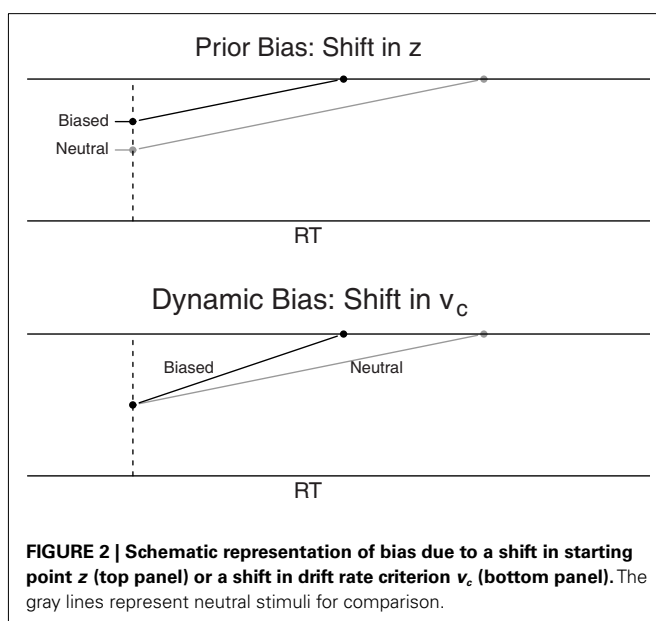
Prior Bias: Shift in z

Biased

Neutral

RT

Dynamic Bias: Shift in $v_c$

Biased

Neutral

RT

**FIGURE 2 | Schematic representation of bias due to a shift in starting point *z* (top panel) or a shift in drift rate criterion $v_c$ (bottom panel).** The gray lines represent neutral stimuli for comparison.